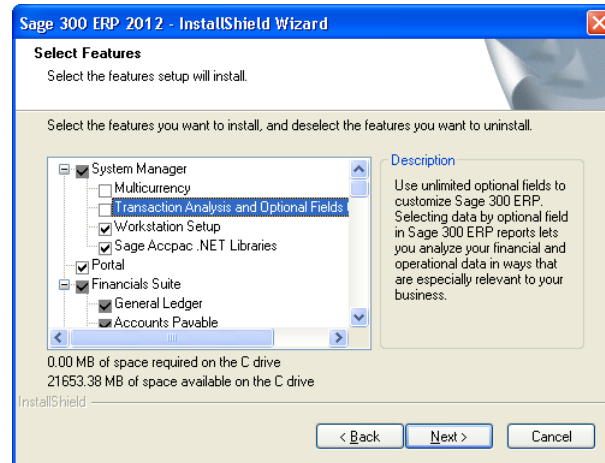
Sage 300 ERP 2012 - InstallShield Wizard

Select Features

Select the features setup will install.

Select the features you want to install, and deselect the features you want to uninstall.

System Manager
Multicurrency
Transaction Analysis and Optional Fields
Workstation Setup
Sage Accpac .NET Libraries
Portal
Financials Suite
General Ledger
Accounts Payable

Description

Use unlimited optional fields to customize Sage 300 ERP. Selecting data by optional field in Sage 300 ERP reports lets you analyze your financial and operational data in ways that are especially relevant to your business.

0.00 MB of space required on the C drive
21653.38 MB of space available on the C drive

InstallShield

< Back
Next >
Cancel